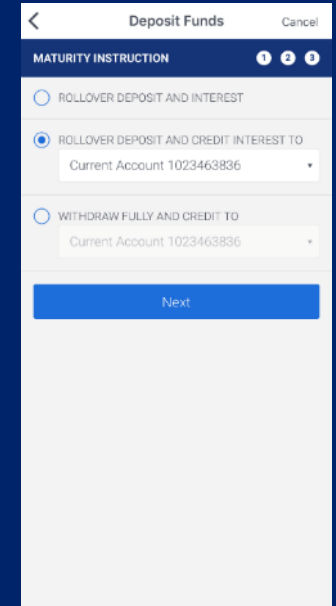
Deposit Funds
Cancel

MATURITY INSTRUCTION
1 2 3

ROLLOVER DEPOSIT AND INTEREST

ROLLOVER DEPOSIT AND CREDIT INTEREST TO
Current Account 1023463836

WITHDRAW FULLY AND CREDIT TO
Current Account 1023463836

Next